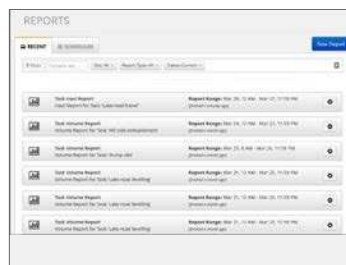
REPORTS

RECENT

New Report

Task Volume Report
Volume Report for Task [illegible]
Report Range: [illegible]

Task Volume Report
Volume Report for Task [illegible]
Report Range: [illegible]

Task Volume Report
Volume Report for Task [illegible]
Report Range: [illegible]

Task Volume Report
Volume Report for Task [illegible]
Report Range: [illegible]

Task Volume Report
Volume Report for Task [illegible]
Report Range: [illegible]

Task Volume Report
Volume Report for Task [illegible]
Report Range: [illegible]